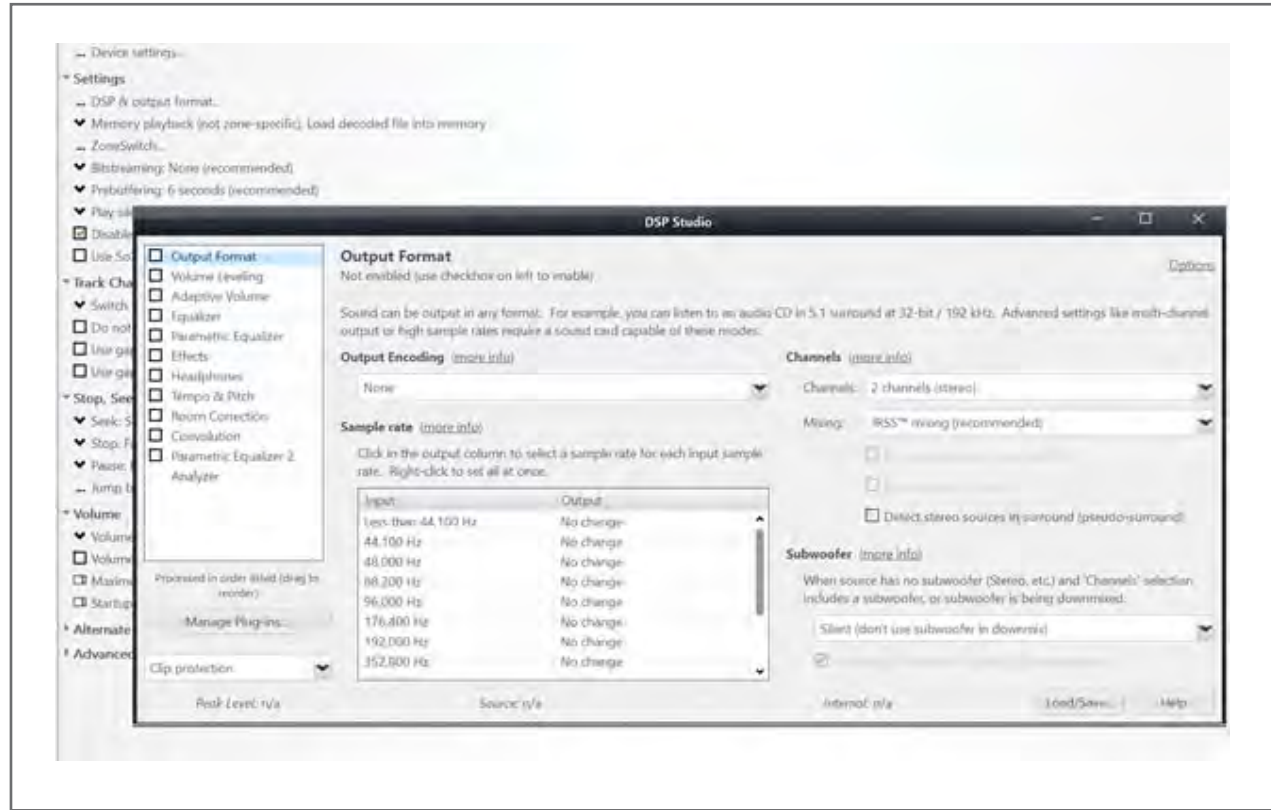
– Device settings...
Settings
– DSP & output format...
Memory playback (not zone-specific): Load decoded file into memory
– ZoneSwitch...
Bitstreaming: None (recommended)
Prebuffering: 6 seconds (recommended)
Play si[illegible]
Disabl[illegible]
Use So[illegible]
Track Cha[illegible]
Switch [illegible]
Do not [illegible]
Use ga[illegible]
Use ga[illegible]
Stop, See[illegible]
Seek: S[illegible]
Stop: F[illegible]
Pause: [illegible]
– Jump b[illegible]
Volume
Volum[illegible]
Volum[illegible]
Maxim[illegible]
Startup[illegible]
Alternate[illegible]
Advanced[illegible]

DSP Studio

Output Format
Volume Leveling
Adaptive Volume
Equalizer
Parametric Equalizer
Effects
Headphones
Tempo & Pitch
Room Correction
Convolution
Parametric Equalizer 2
Analyzer

Processed in order listed (drag to reorder)
Manage Plug-ins...
Clip protection

Output Format
Not enabled (use checkbox on left to enable)
Options

Sound can be output in any format. For example, you can listen to an audio CD in 5.1 surround at 32-bit / 192 kHz. Advanced settings like multi-channel output or high sample rates require a sound card capable of these modes.

Output Encoding (more info)
None

Sample rate (more info)
Click in the output column to select a sample rate for each input sample rate. Right-click to set all at once.

| Input | Output |
|---|---|
| Less than 44,100 Hz | No change |
| 44,100 Hz | No change |
| 48,000 Hz | No change |
| 88,200 Hz | No change |
| 96,000 Hz | No change |
| 176,400 Hz | No change |
| 192,000 Hz | No change |
| 352,800 Hz | No change |

Channels (more info)
Channels: 2 channels (stereo)
Mixing: IRSS™ mixing (recommended)
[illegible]
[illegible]
Detect stereo sources in surround (pseudo-surround)

Subwoofer (more info)
When source has no subwoofer (Stereo, etc.) and 'Channels' selection includes a subwoofer, or subwoofer is being downmixed:
Silent (don't use subwoofer in downmix)
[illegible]

Peak Level: n/a
Source: n/a
Internal: n/a
Load/Save...
Help